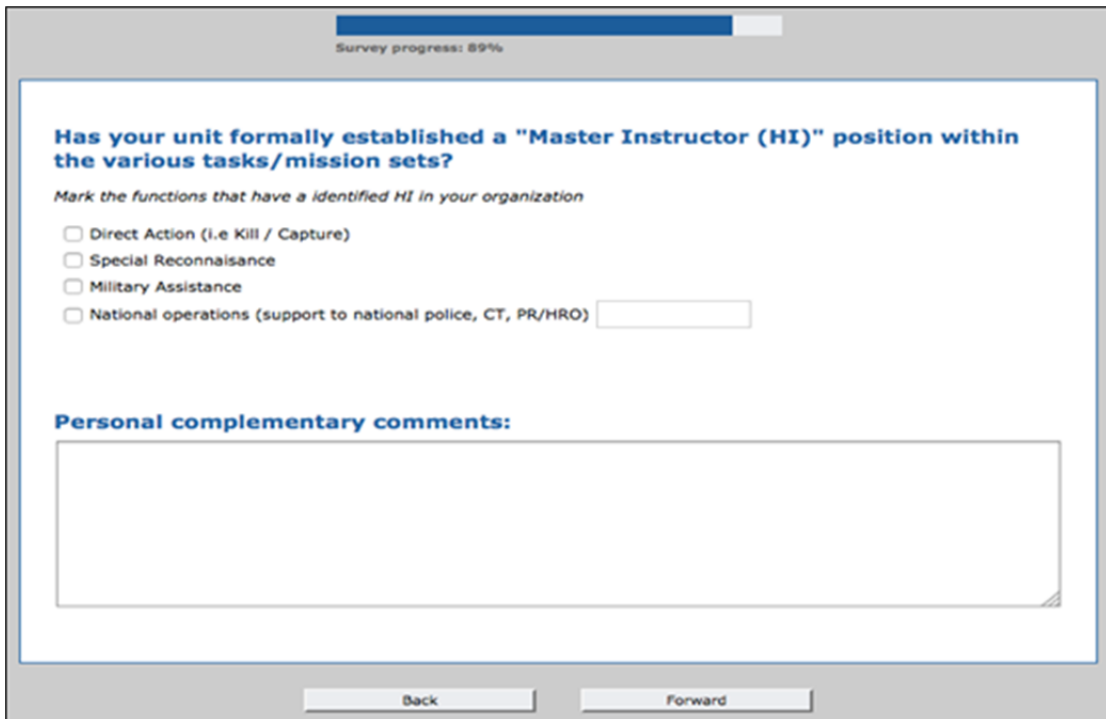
Survey progress: 89%

Has your unit formally established a "Master Instructor (HI)" position within the various tasks/mission sets?

Mark the functions that have a identified HI in your organization

Direct Action (i.e Kill / Capture)
Special Reconnaisance
Military Assistance
National operations (support to national police, CT, PR/HRO)

Personal complementary comments:

Back
Forward